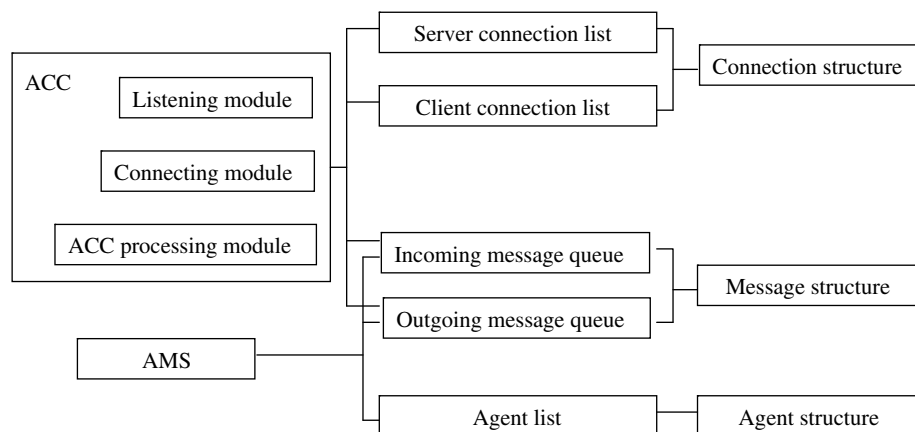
ACC

Listening module

Connecting module

ACC processing module

Server connection list

Client connection list

Connection structure

Incoming message queue

Outgoing message queue

Message structure

AMS

Agent list

Agent structure